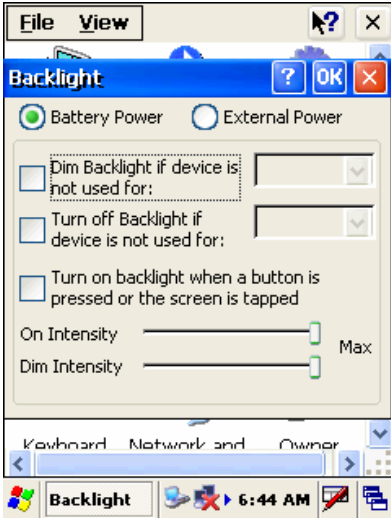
File View

Backlight

OK

Battery Power External Power

Dim Backlight if device is not used for:

Turn off Backlight if device is not used for:

Turn on backlight when a button is pressed or the screen is tapped

On Intensity

Max

Dim Intensity

Keyboard Network and Owner

Backlight 6:44 AM